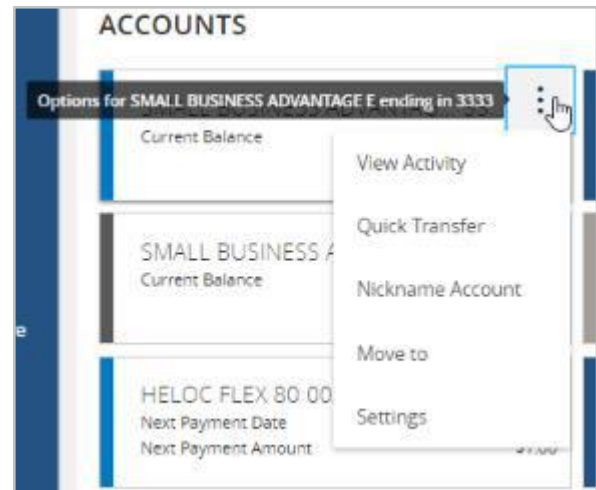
ACCOUNTS

Options for SMALL BUSINESS ADVANTAGE E ending in 3333

Current Balance

View Activity

Quick Transfer

SMALL BUSINESS A

Current Balance

Nickname Account

e

Move to

HELOC FLEX 80 00

Next Payment Date

Settings

Next Payment Amount

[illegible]